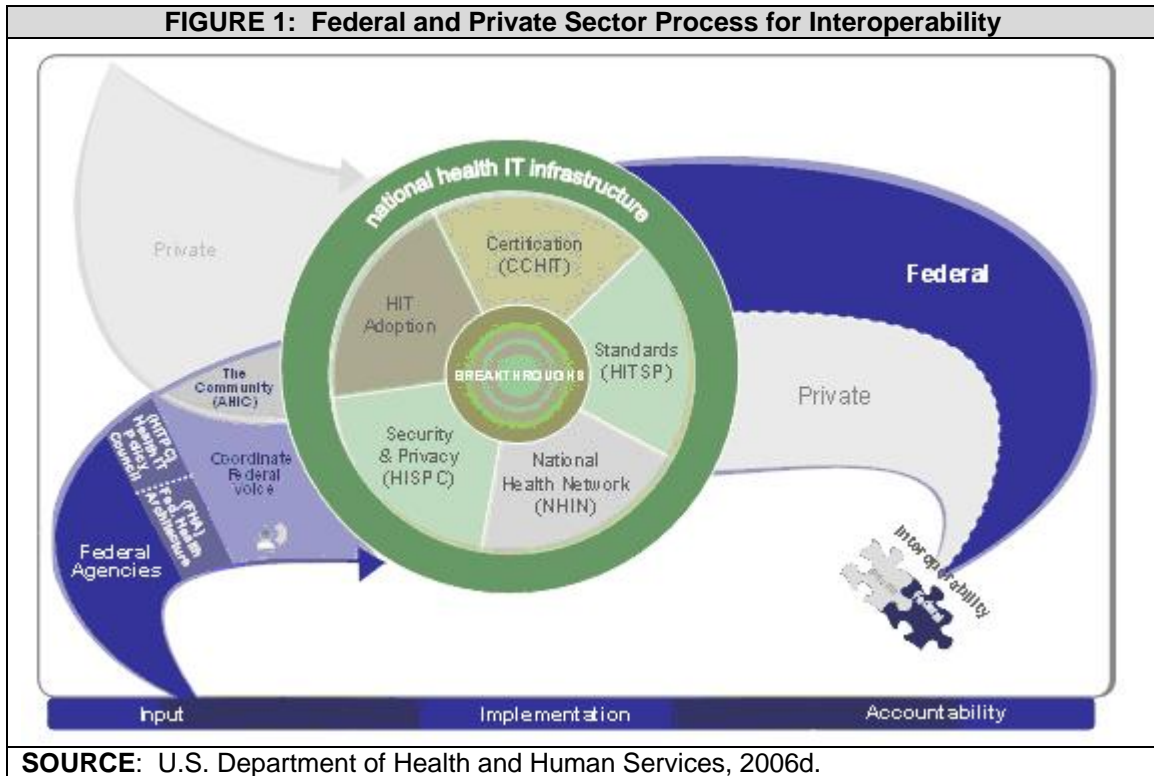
FIGURE 1: Federal and Private Sector Process for Interoperability

Private

national health IT infrastructure

Certification (CCHIT)

HIT Adoption

Standards (HITSP)

BREAKTHROUGHS

Security & Privacy (HISPC)

National Health Network (NHIN)

Federal

Private

The Community (AHIC)

(HITP C) Health IT Policy Council

(FHA) Fed Health Architecture

Coordinate Federal voice

Federal Agencies

Interoperability

Input

Implementation

Accountability

SOURCE: U.S. Department of Health and Human Services, 2006d.